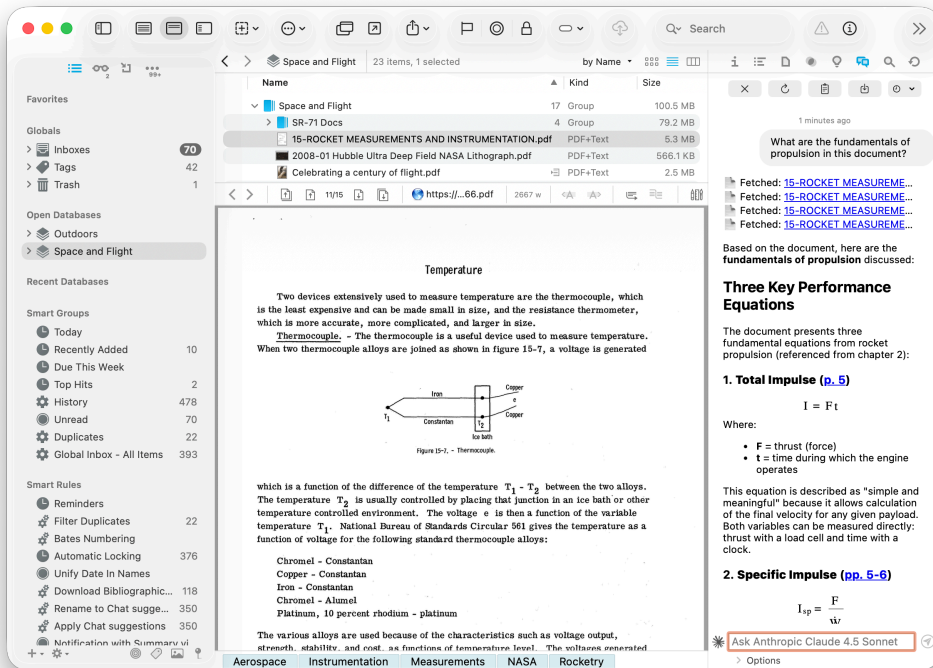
Search

Favorites

Globals
Inboxes 70
Tags 42
Trash 1

Open Databases
Outdoors
Space and Flight

Recent Databases

Smart Groups
Today
Recently Added 10
Due This Week
Top Hits 2
History 478
Unread 70
Duplicates 22
Global Inbox - All Items 393

Smart Rules
Reminders
Filter Duplicates 22
Bates Numbering
Automatic Locking 376
Unify Date In Names
Download Bibliographic... 118
Rename to Chat sugge... 350
Apply Chat suggestions 350
Notification with Summary vi

Space and Flight 23 items, 1 selected by Name

| Name | Kind | Size |
|---|---|---|
| Space and Flight | 17 Group | 100.5 MB |
| SR-71 Docs | 4 Group | 79.2 MB |
| 15-ROCKET MEASUREMENTS AND INSTRUMENTATION.pdf | PDF+Text | 5.3 MB |
| 2008-01 Hubble Ultra Deep Field NASA Lithograph.pdf | PDF+Text | 566.1 KB |
| Celebrating a century of flight.pdf | PDF+Text | 2.5 MB |

11/15 https://...66.pdf 2667 w

Temperature

Two devices extensively used to measure temperature are the thermocouple, which is the least expensive and can be made small in size, and the resistance thermometer, which is more accurate, more complicated, and larger in size.

Thermocouple. - The thermocouple is a useful device used to measure temperature. When two thermocouple alloys are joined as shown in figure 15-7, a voltage is generated

Iron Copper e Copper $T_1$ Constantan $T_2$ Ice bath

Figure 15-7. - Thermocouple.

which is a function of the difference of the temperature $T_1 - T_2$ between the two alloys. The temperature $T_2$ is usually controlled by placing that junction in an ice bath or other temperature controlled environment. The voltage e is then a function of the variable temperature $T_1$. National Bureau of Standards Circular 561 gives the temperature as a function of voltage for the following standard thermocouple alloys:

Chromel - Constantan
Copper - Constantan
Iron - Constantan
Chromel - Alumel
Platinum, 10 percent rhodium - platinum

The various alloys are used because of the characteristics such as voltage output, strength, stability, and cost, as functions of temperature level. The voltages generated

Aerospace Instrumentation Measurements NASA Rocketry

1 minutes ago

What are the fundamentals of propulsion in this document?

Fetched: 15-ROCKET MEASUREME...
Fetched: 15-ROCKET MEASUREME...
Fetched: 15-ROCKET MEASUREME...
Fetched: 15-ROCKET MEASUREME...

Based on the document, here are the **fundamentals of propulsion** discussed:

Three Key Performance Equations

The document presents three fundamental equations from rocket propulsion (referenced from chapter 2):

1. Total Impulse (p. 5)

$I = Ft$

Where:
• **F** = thrust (force)
• **t** = time during which the engine operates

This equation is described as "simple and meaningful" because it allows calculation of the final velocity for any given payload. Both variables can be measured directly: thrust with a load cell and time with a clock.

2. Specific Impulse (pp. 5-6)

$I_{sp} = \frac{F}{w}$

Ask Anthropic Claude 4.5 Sonnet
Options